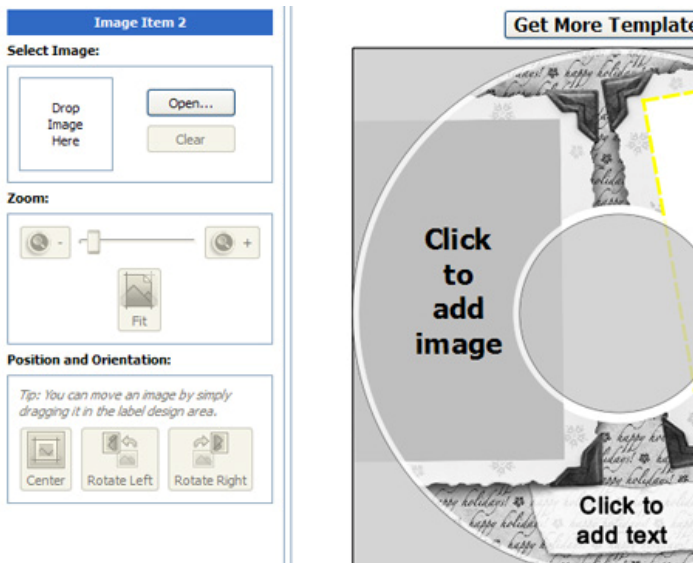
Image Item 2

Select Image:

Drop Image Here

Open...

Clear

Zoom:

-

+

Fit

Position and Orientation:

Tip: You can move an image by simply dragging it in the label design area.

Center

Rotate Left

Rotate Right

Get More Template

Click to add image

Click to add text

happy holidays!